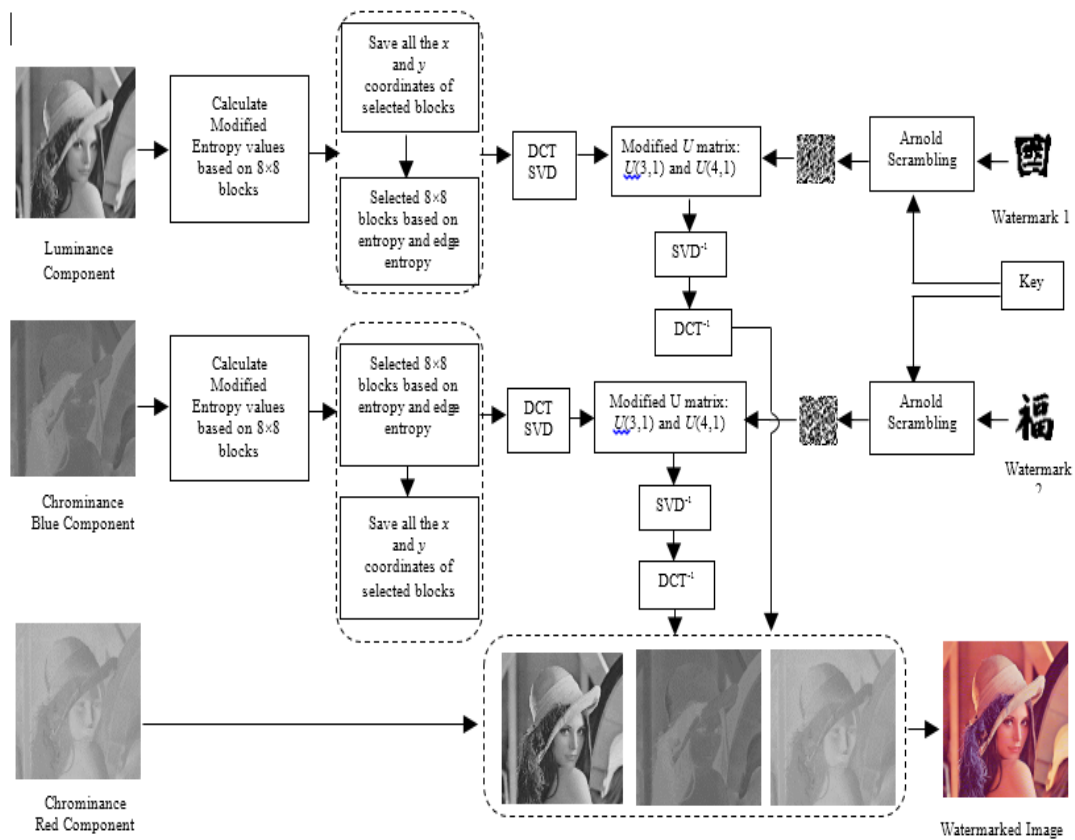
Calculate Modified Entropy values based on 8×8 blocks

Save all the x and y coordinates of selected blocks

Selected 8×8 blocks based on entropy and edge entropy

DCT SVD

Modified U matrix: U(3,1) and U(4,1)

Arnold Scrambling

國

Watermark 1

Luminance Component

$SVD^{-1}$

Key

$DCT^{-1}$

Calculate Modified Entropy values based on 8×8 blocks

Selected 8×8 blocks based on entropy and edge entropy

DCT SVD

Modified U matrix: U(3,1) and U(4,1)

Arnold Scrambling

福

Watermark 2

Chrominance Blue Component

Save all the x and y coordinates of selected blocks

$SVD^{-1}$

$DCT^{-1}$

Chrominance Red Component

Watermarked Image